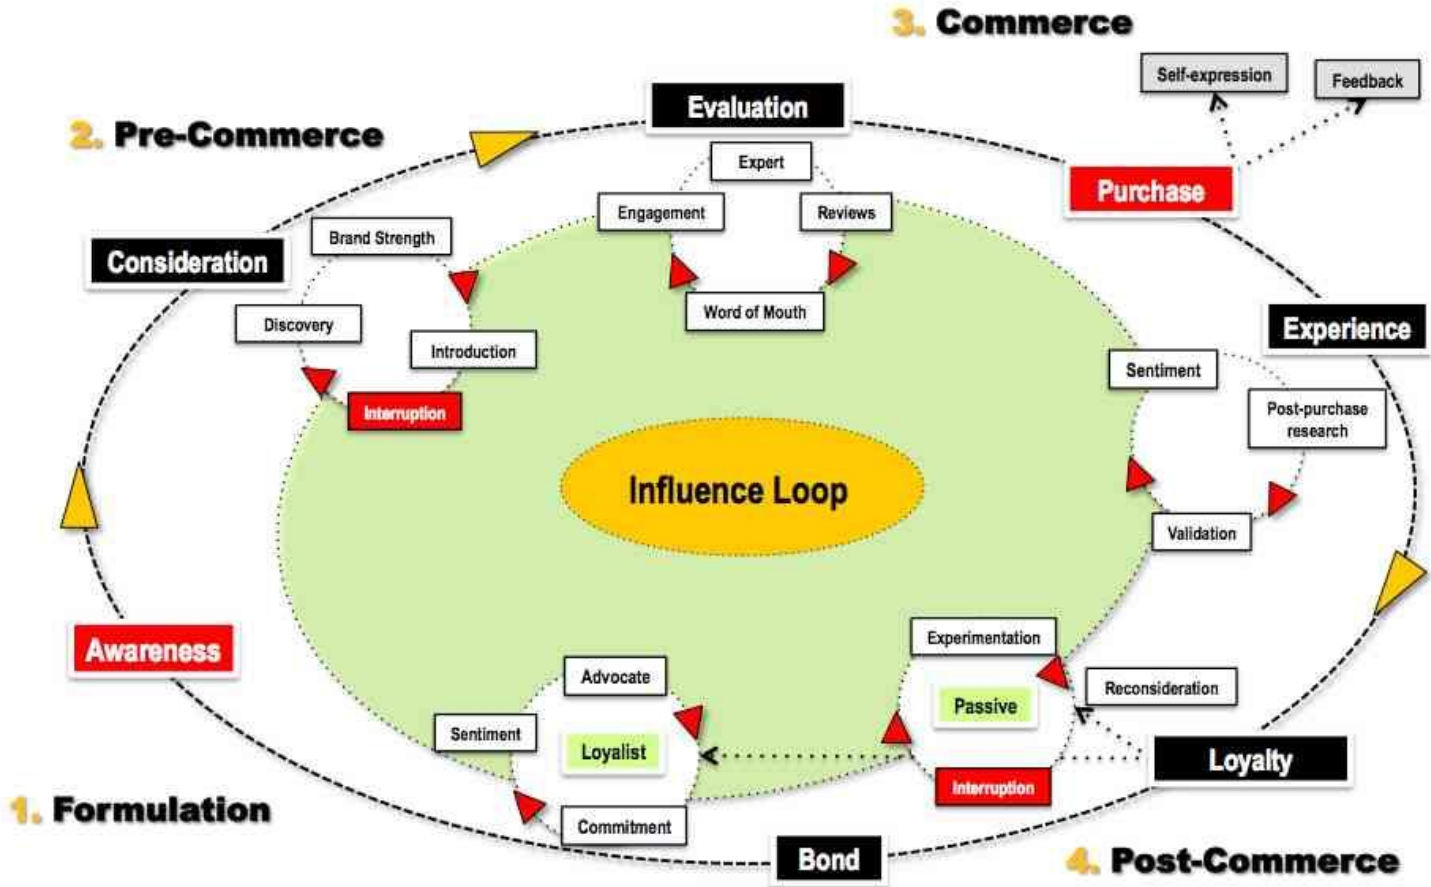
3. Commerce

Self-expression

Feedback

2. Pre-Commerce

Evaluation

Expert

Engagement

Reviews

Word of Mouth

Purchase

Consideration

Brand Strength

Discovery

Introduction

Interruption

Experience

Sentiment

Post-purchase research

Validation

Influence Loop

Awareness

Experimentation

Passive

Reconsideration

Interruption

Loyalty

Advocate

Sentiment

Loyalist

Commitment

1. Formulation

Bond

4. Post-Commerce